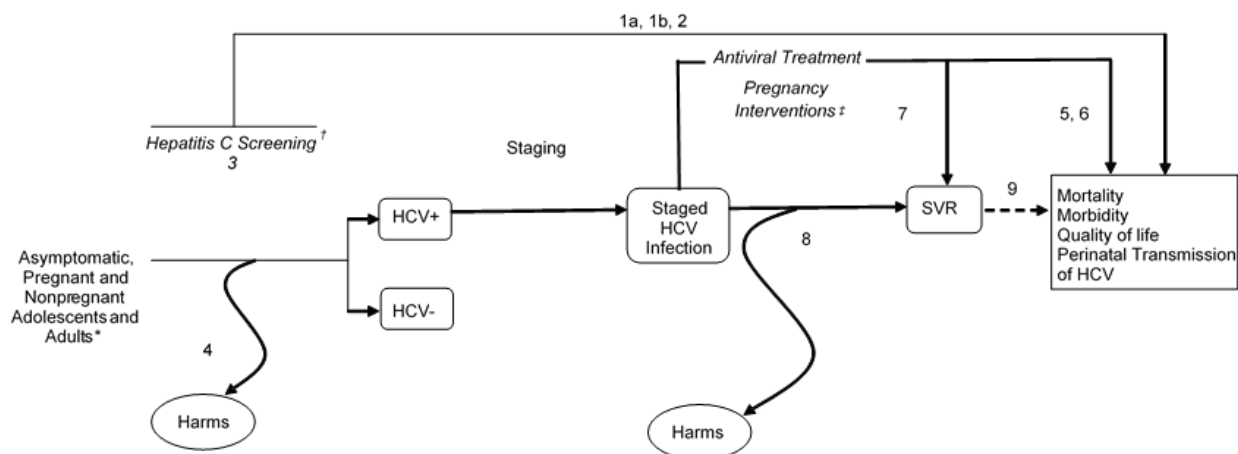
1a, 1b, 2

Antiviral Treatment

Pregnancy Interventions ‡

7

5, 6

Hepatitis C Screening †
3

Staging

Asymptomatic, Pregnant and Nonpregnant Adolescents and Adults*

HCV+

HCV-

Staged HCV Infection

SVR

9

8

Mortality
Morbidity
Quality of life
Perinatal Transmission of HCV

4

Harms

Harms